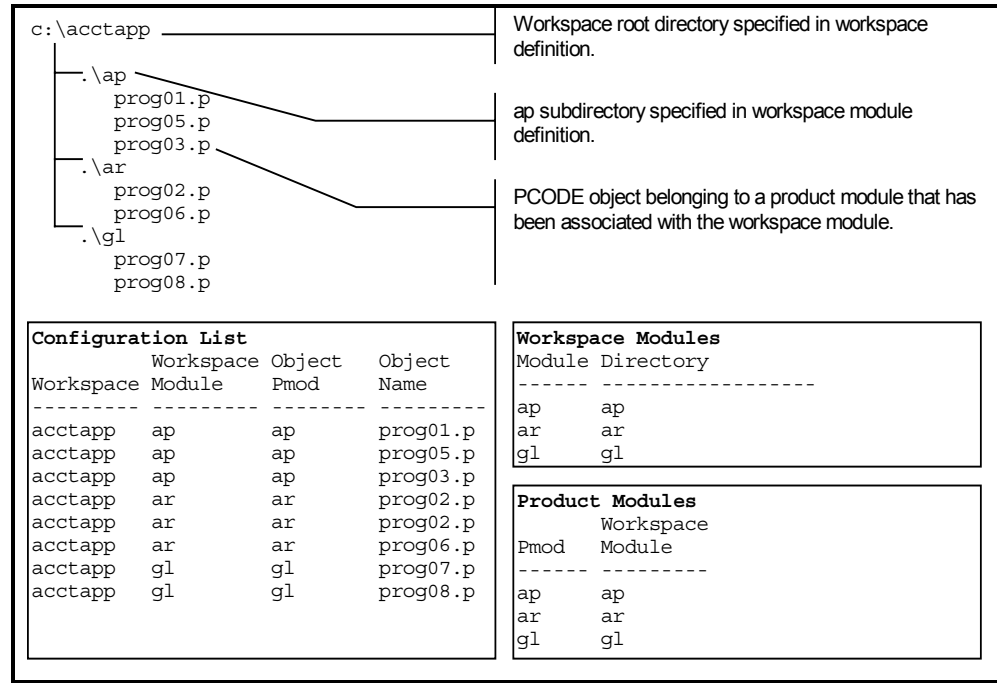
c:\acctapp
.\ap
prog01.p
prog05.p
prog03.p
.\ar
prog02.p
prog06.p
.\gl
prog07.p
prog08.p

Workspace root directory specified in workspace definition.

ap subdirectory specified in workspace module definition.

PCODE object belonging to a product module that has been associated with the workspace module.

**Configuration List**

| Workspace | Workspace Module | Object Pmod | Object Name |
|---|---|---|---|
| acctapp | ap | ap | prog01.p |
| acctapp | ap | ap | prog05.p |
| acctapp | ap | ap | prog03.p |
| acctapp | ar | ar | prog02.p |
| acctapp | ar | ar | prog02.p |
| acctapp | ar | ar | prog06.p |
| acctapp | gl | gl | prog07.p |
| acctapp | gl | gl | prog08.p |

**Workspace Modules**

| Module | Directory |
|---|---|
| ap | ap |
| ar | ar |
| gl | gl |

**Product Modules**

| Pmod | Workspace Module |
|---|---|
| ap | ap |
| ar | ar |
| gl | gl |